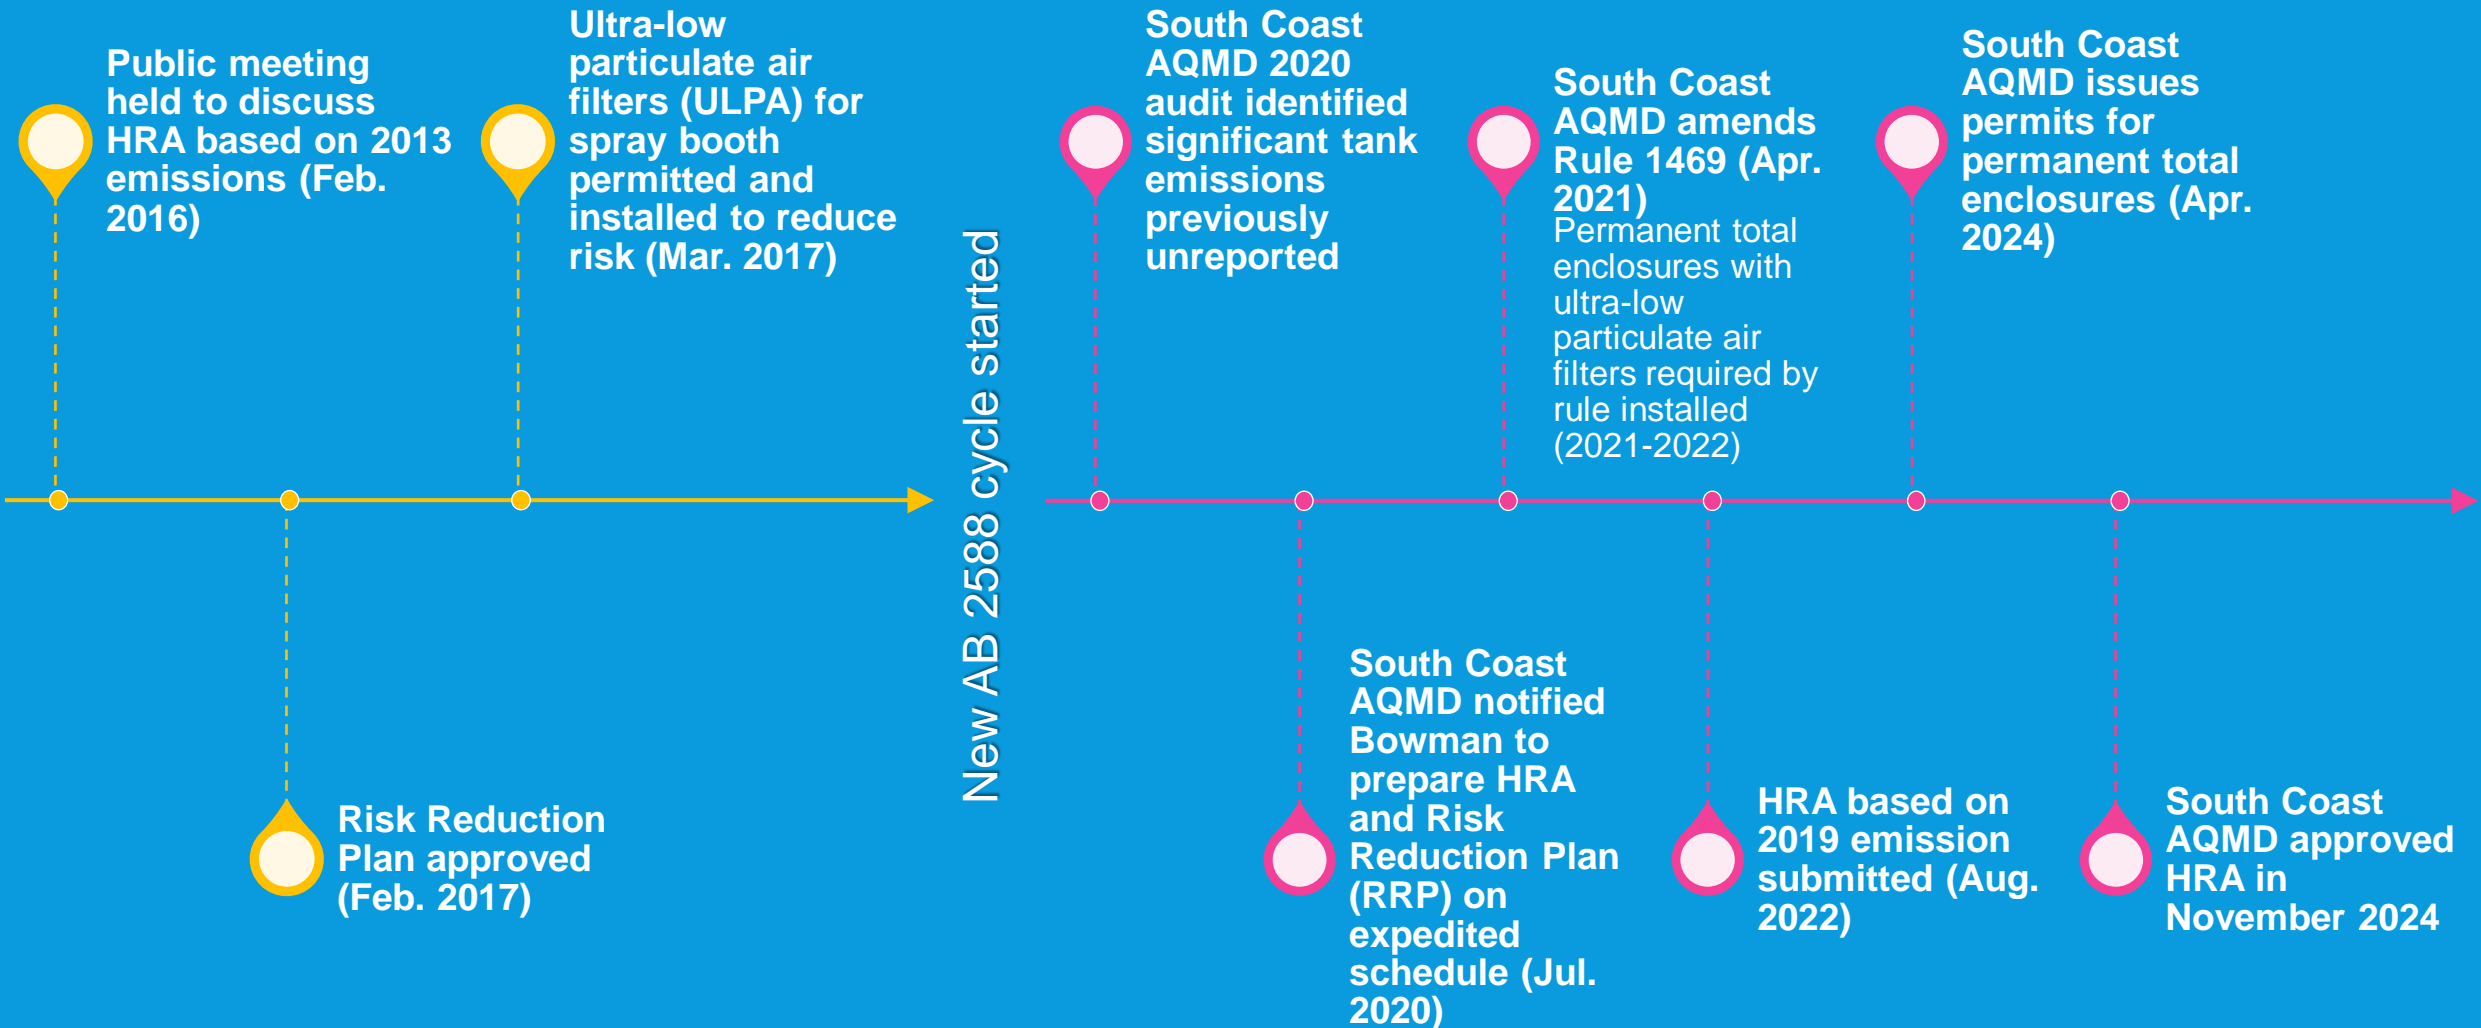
Public meeting held to discuss HRA based on 2013 emissions (Feb. 2016)

Risk Reduction Plan approved (Feb. 2017)

Ultra-low particulate air filters (ULPA) for spray booth permitted and installed to reduce risk (Mar. 2017)

New AB 2588 cycle started

South Coast AQMD 2020 audit identified significant tank emissions previously unreported

South Coast AQMD notified Bowman to prepare HRA and Risk Reduction Plan (RRP) on expedited schedule (Jul. 2020)

South Coast AQMD amends Rule 1469 (Apr. 2021)
Permanent total enclosures with ultra-low particulate air filters required by rule installed (2021-2022)

HRA based on 2019 emission submitted (Aug. 2022)

South Coast AQMD issues permits for permanent total enclosures (Apr. 2024)

South Coast AQMD approved HRA in November 2024